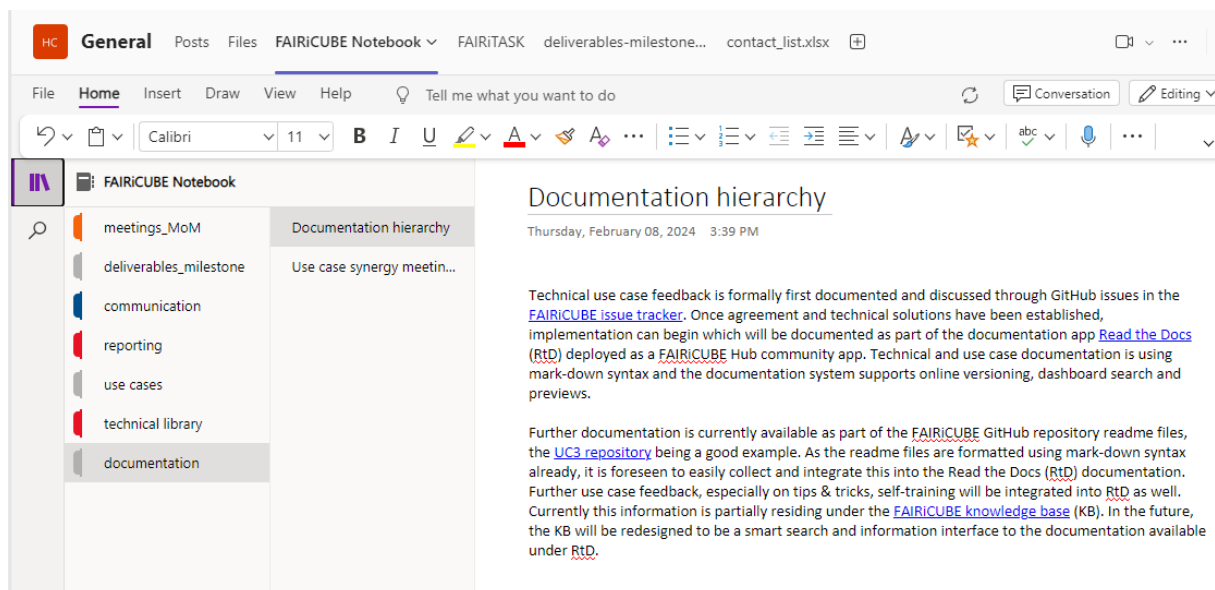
HC General Posts Files FAIRiCUBE Notebook FAIRiTASK deliverables-milestone... contact_list.xlsx

File Home Insert Draw View Help Tell me what you want to do Conversation Editing

Calibri 11 B I U A abc

FAIRiCUBE Notebook

meetings_MoM
deliverables_milestone
communication
reporting
use cases
technical library
documentation

Documentation hierarchy
Use case synergy meetin...

Documentation hierarchy

Thursday, February 08, 2024 3:39 PM

Technical use case feedback is formally first documented and discussed through GitHub issues in the FAIRiCUBE issue tracker. Once agreement and technical solutions have been established, implementation can begin which will be documented as part of the documentation app Read the Docs (RtD) deployed as a FAIRiCUBE Hub community app. Technical and use case documentation is using mark-down syntax and the documentation system supports online versioning, dashboard search and previews.

Further documentation is currently available as part of the FAIRiCUBE GitHub repository readme files, the UC3 repository being a good example. As the readme files are formatted using mark-down syntax already, it is foreseen to easily collect and integrate this into the Read the Docs (RtD) documentation. Further use case feedback, especially on tips & tricks, self-training will be integrated into RtD as well. Currently this information is partially residing under the FAIRiCUBE knowledge base (KB). In the future, the KB will be redesigned to be a smart search and information interface to the documentation available under RtD.